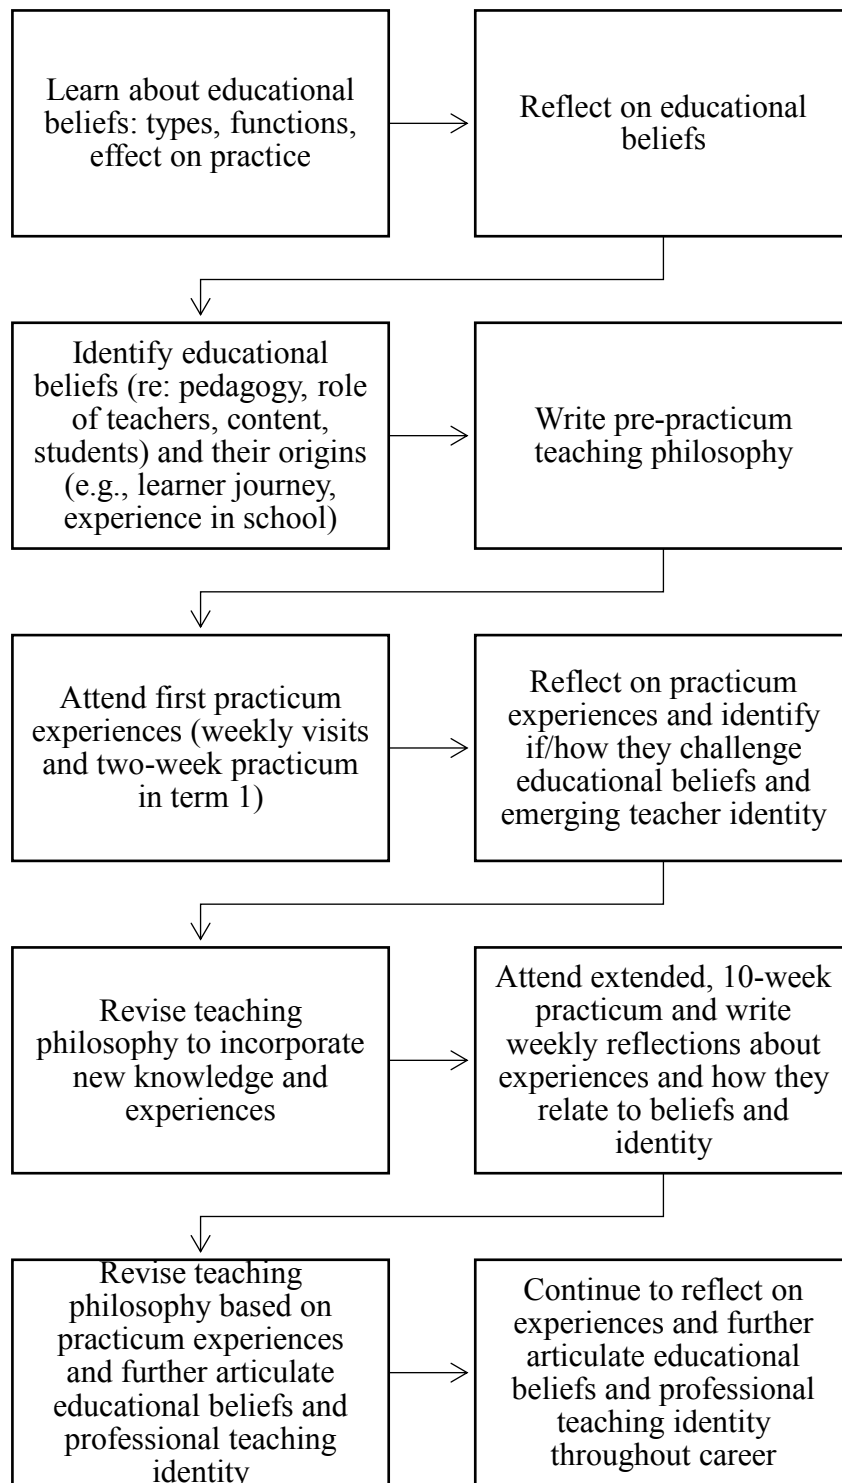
Learn about educational beliefs: types, functions, effect on practice

Reflect on educational beliefs

Identify educational beliefs (re: pedagogy, role of teachers, content, students) and their origins (e.g., learner journey, experience in school)

Write pre-practicum teaching philosophy

Attend first practicum experiences (weekly visits and two-week practicum in term 1)

Reflect on practicum experiences and identify if/how they challenge educational beliefs and emerging teacher identity

Revise teaching philosophy to incorporate new knowledge and experiences

Attend extended, 10-week practicum and write weekly reflections about experiences and how they relate to beliefs and identity

Revise teaching philosophy based on practicum experiences and further articulate educational beliefs and professional teaching identity

Continue to reflect on experiences and further articulate educational beliefs and professional teaching identity throughout career